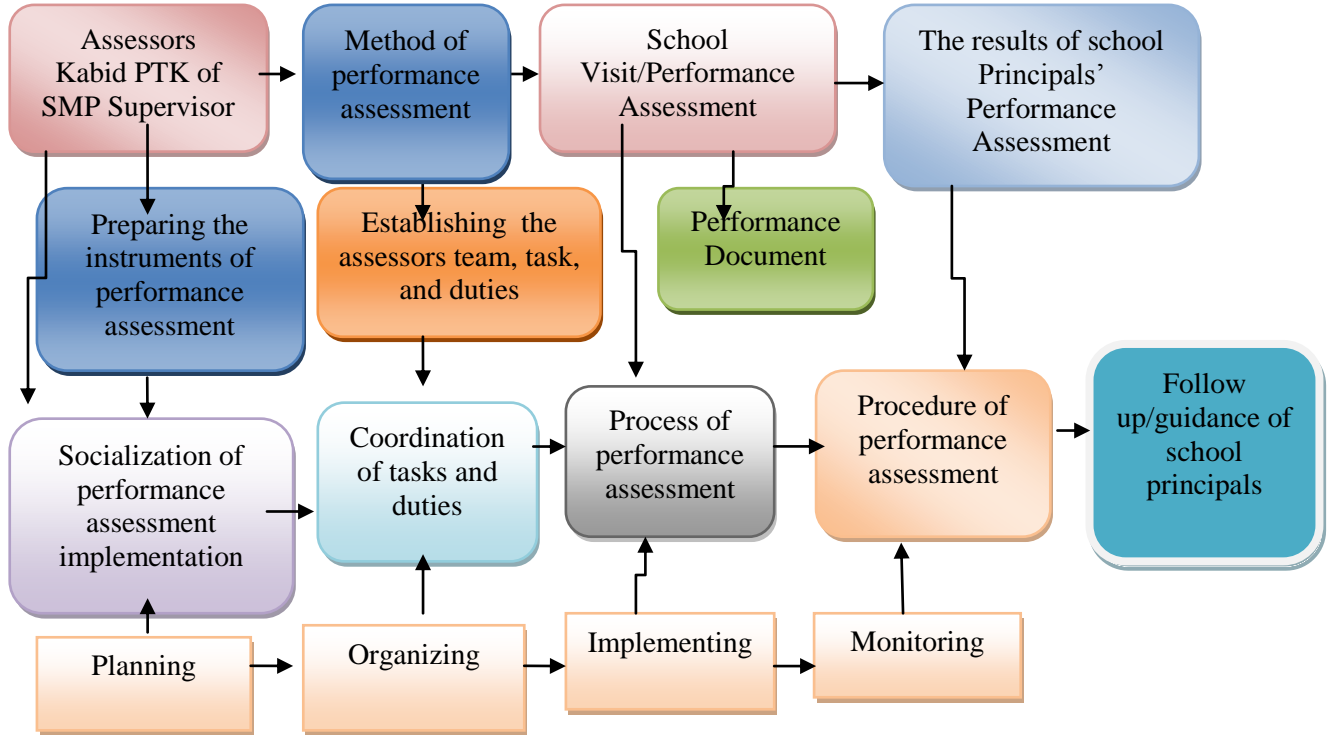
Assessors Kabid PTK of SMP Supervisor

Method of performance assessment

School Visit/Performance Assessment

The results of school Principals' Performance Assessment

Preparing the instruments of performance assessment

Establishing the assessors team, task, and duties

Performance Document

Socialization of performance assessment implementation

Coordination of tasks and duties

Process of performance assessment

Procedure of performance assessment

Follow up/guidance of school principals

Planning

Organizing

Implementing

Monitoring